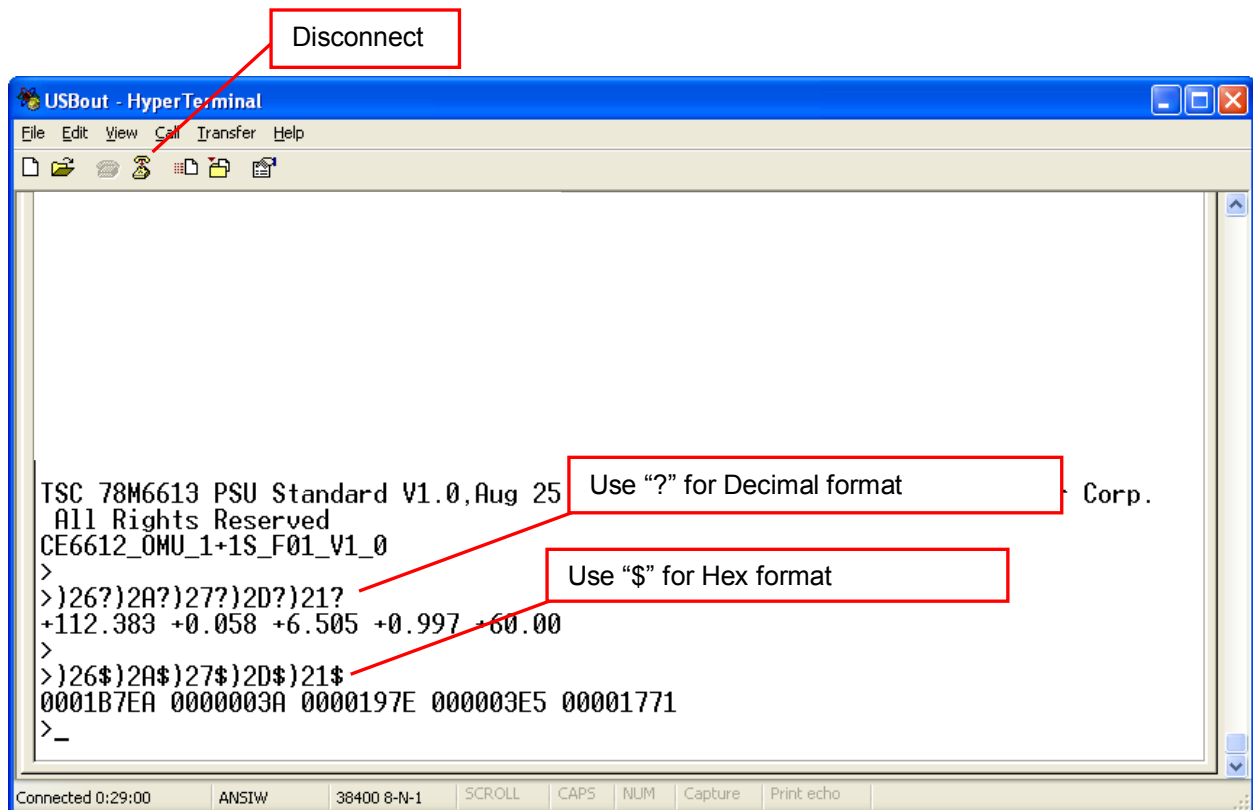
Disconnect

USBout - HyperTerminal

File Edit View Call Transfer Help

TSC 78M6613 PSU Standard V1.0,Aug 25

Use “?” for Decimal format

Corp.

All Rights Reserved
CE6612_OMU_1+1S_F01_V1_0
>
>)26?)2A?)27?)2D?)21?
+112.383 +0.058 +6.505 +0.997 +60.00

Use “$” for Hex format

>
>)26$)2A$)27$)2D$)21$
0001B7EA 0000003A 0000197E 000003E5 00001771
>_

Connected 0:29:00 | ANSIW | 38400 8-N-1 | SCROLL | CAPS | NUM | Capture | Print echo